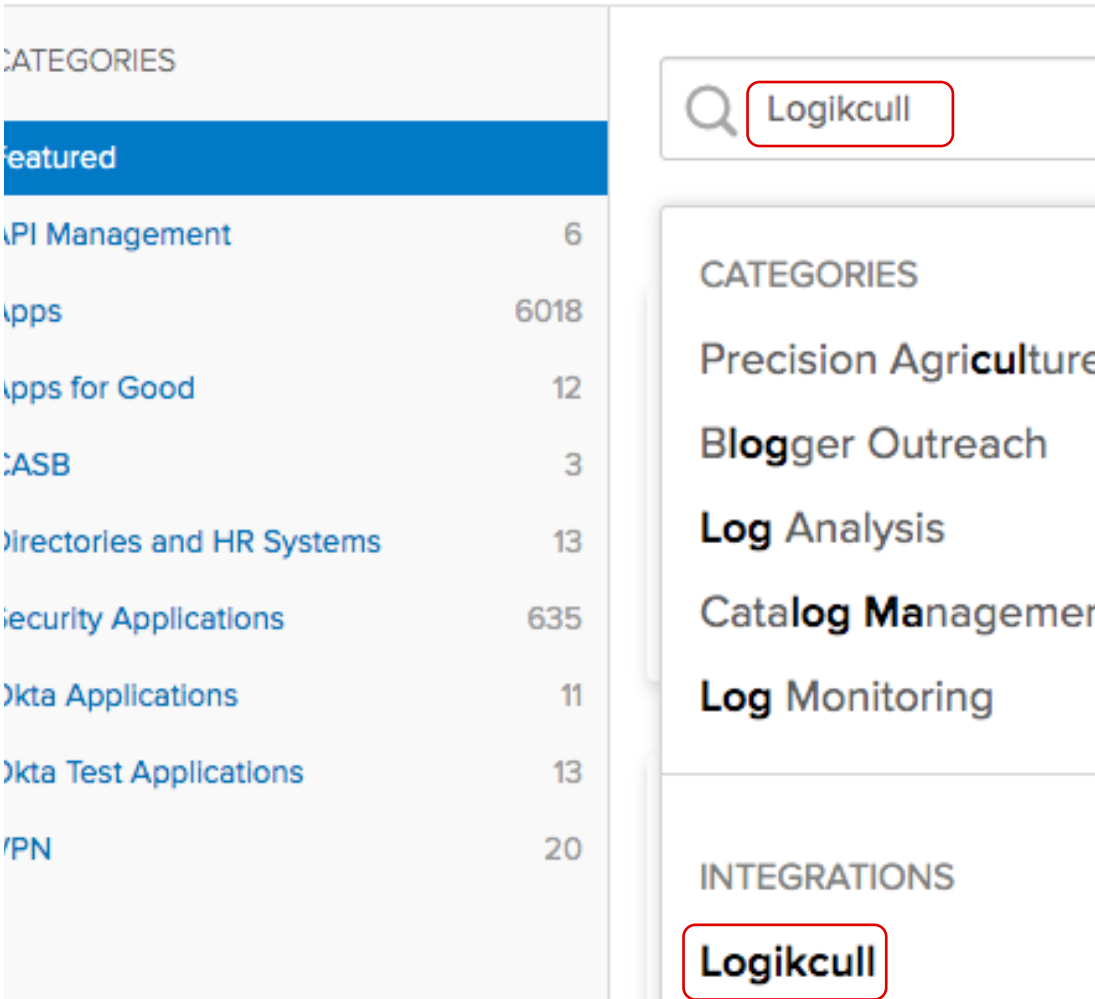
CATEGORIES

Featured

API Management 6

Apps 6018

Apps for Good 12

CASB 3

Directories and HR Systems 13

Security Applications 635

Okta Applications 11

Okta Test Applications 13

VPN 20

Logikcull

CATEGORIES

Precision Agriculture

Blogger Outreach

Log Analysis

Catalog Managemen

Log Monitoring

INTEGRATIONS

Logikcull